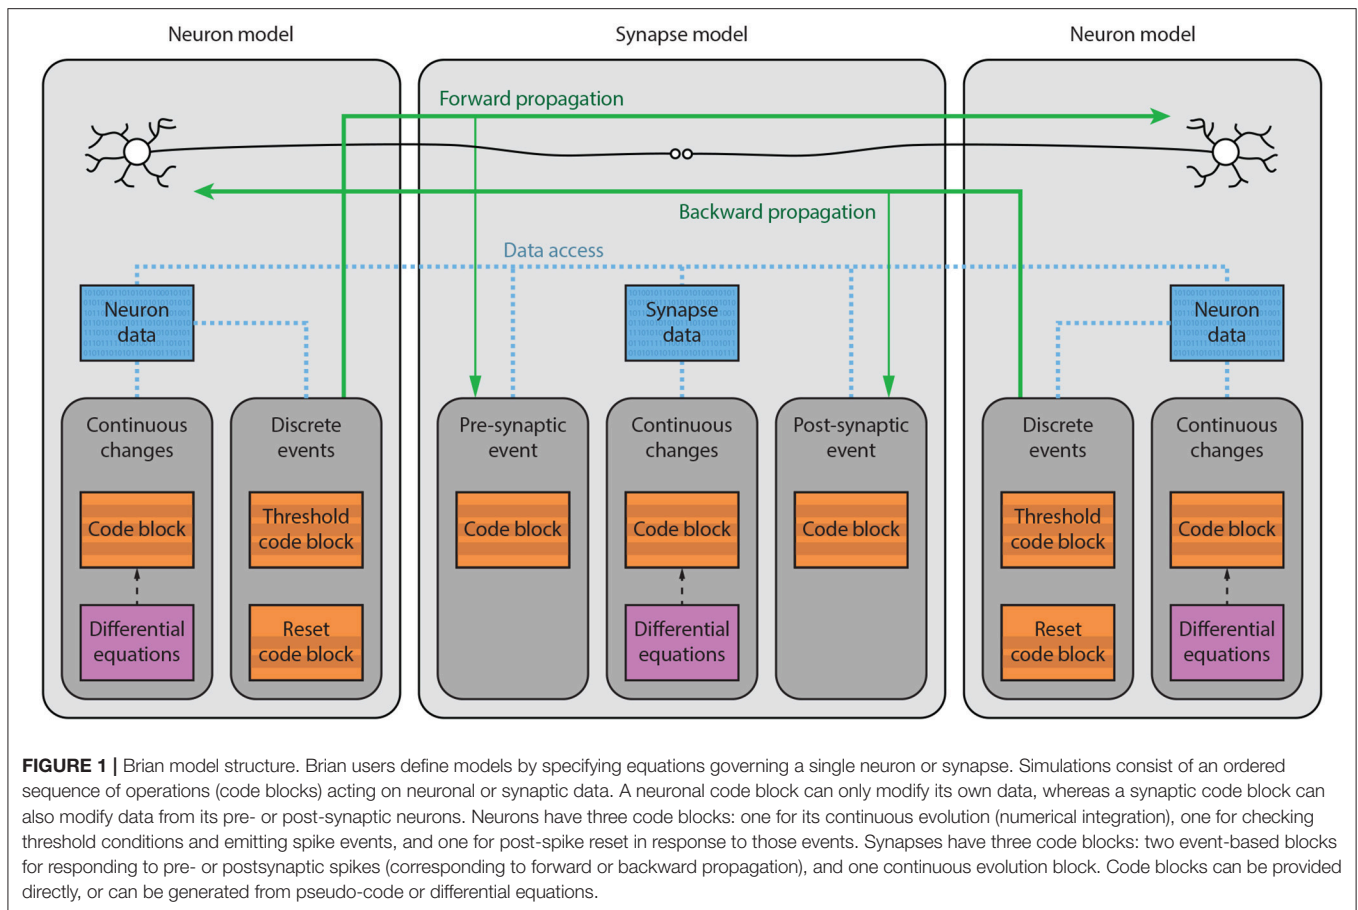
Neuron model

Synapse model

Neuron model

Forward propagation

Backward propagation

Data access

Neuron data

Continuous changes

Code block

Differential equations

Discrete events

Threshold code block

Reset code block

Pre-synaptic event

Code block

Synapse data

Continuous changes

Code block

Differential equations

Post-synaptic event

Code block

Neuron data

Discrete events

Threshold code block

Reset code block

Continuous changes

Code block

Differential equations

**FIGURE 1 |** Brian model structure. Brian users define models by specifying equations governing a single neuron or synapse. Simulations consist of an ordered sequence of operations (code blocks) acting on neuronal or synaptic data. A neuronal code block can only modify its own data, whereas a synaptic code block can also modify data from its pre- or post-synaptic neurons. Neurons have three code blocks: one for its continuous evolution (numerical integration), one for checking threshold conditions and emitting spike events, and one for post-spike reset in response to those events. Synapses have three code blocks: two event-based blocks for responding to pre- or postsynaptic spikes (corresponding to forward or backward propagation), and one continuous evolution block. Code blocks can be provided directly, or can be generated from pseudo-code or differential equations.